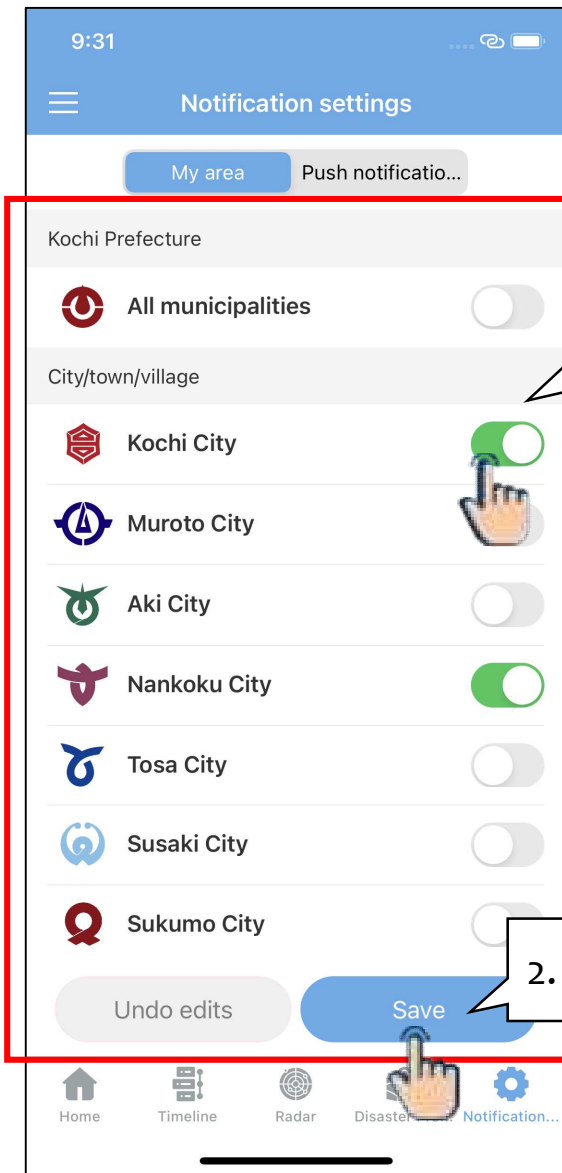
9:31

Notification settings

My area
Push notificatio...

Kochi Prefecture

All municipalities

City/town/village

Kochi City

Muroto City

Aki City

Nankoku City

Tosa City

Susaki City

Sukumo City

2.

Undo edits

Save

Home
Timeline
Radar
Disaste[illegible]
Notification...